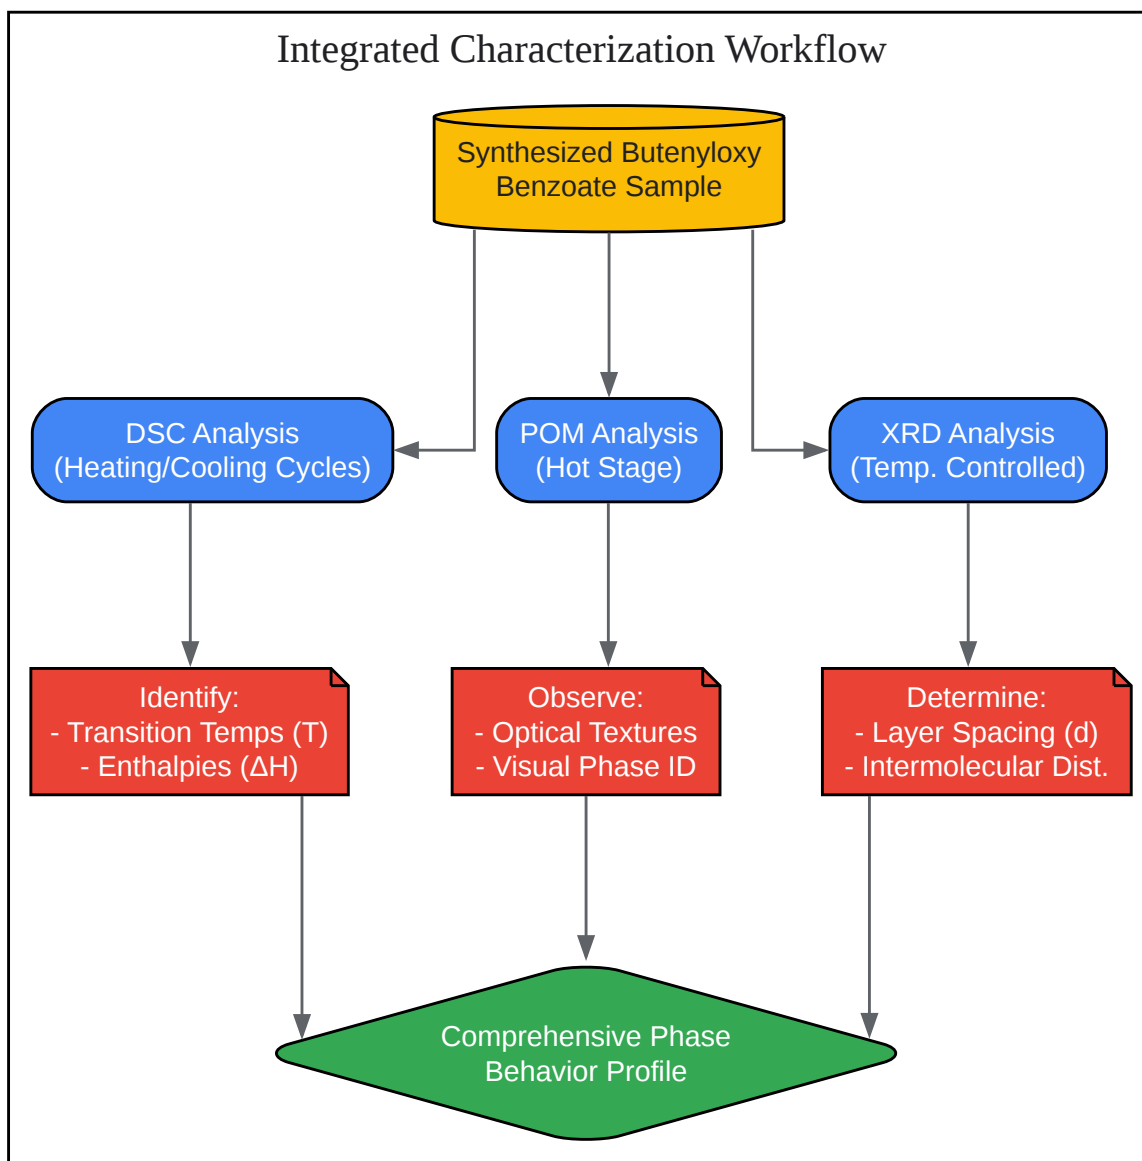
Integrated Characterization Workflow

Synthesized Butenyloxy Benzoate Sample

DSC Analysis
(Heating/Cooling Cycles)

POM Analysis
(Hot Stage)

XRD Analysis
(Temp. Controlled)

Identify:
- Transition Temps (T)
- Enthalpies (ΔH)

Observe:
- Optical Textures
- Visual Phase ID

Determine:
- Layer Spacing (d)
- Intermolecular Dist.

Comprehensive Phase Behavior Profile